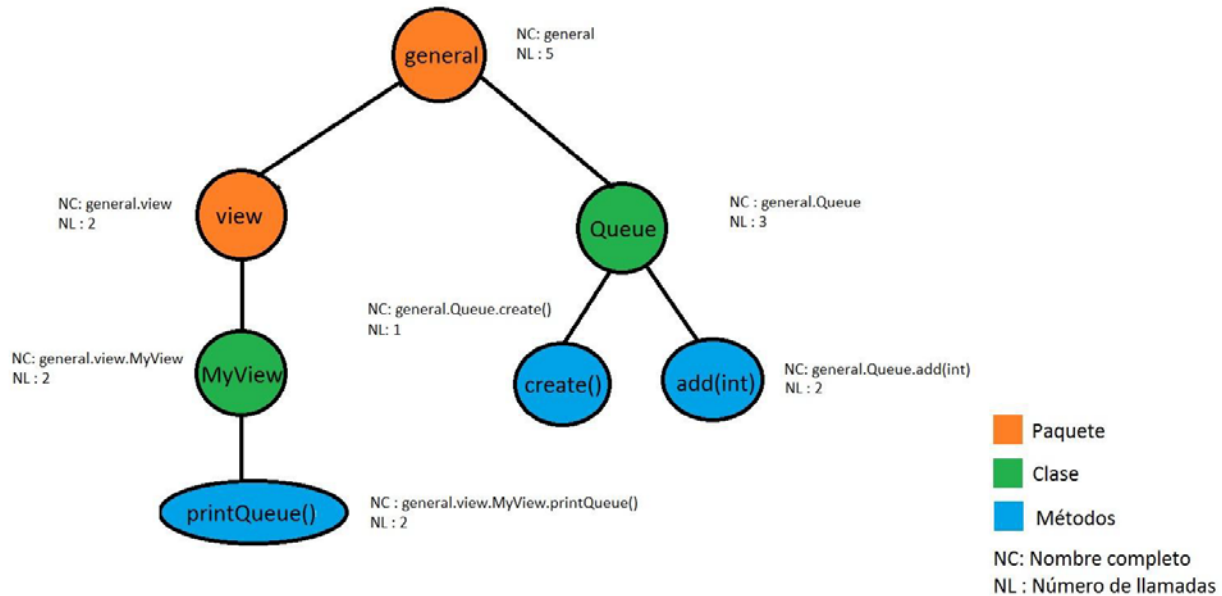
general
NC: general
NL : 5

view
NC: general.view
NL : 2

Queue
NC : general.Queue
NL : 3

NC: general.Queue.create()
NL: 1

MyView
NC: general.view.MyView
NL : 2

create()

add(int)
NC: general.Queue.add(int)
NL : 2

printQueue()
NC : general.view.MyView.printQueue()
NL : 2

Paquete
Clase
Métodos
NC: Nombre completo
NL : Número de llamadas